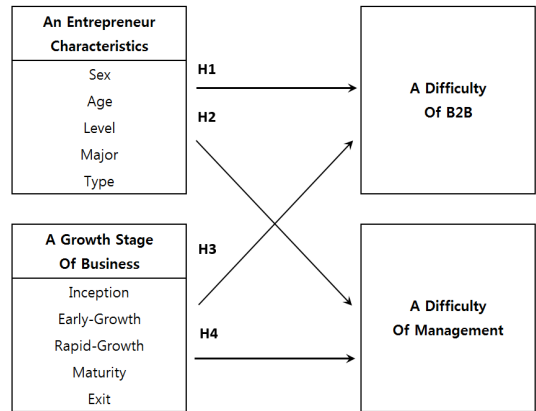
An Entrepreneur Characteristics

Sex
Age
Level
Major
Type

A Growth Stage Of Business

Inception
Early-Growth
Rapid-Growth
Maturity
Exit

H1

H2

H3

H4

A Difficulty Of B2B

A Difficulty Of Management